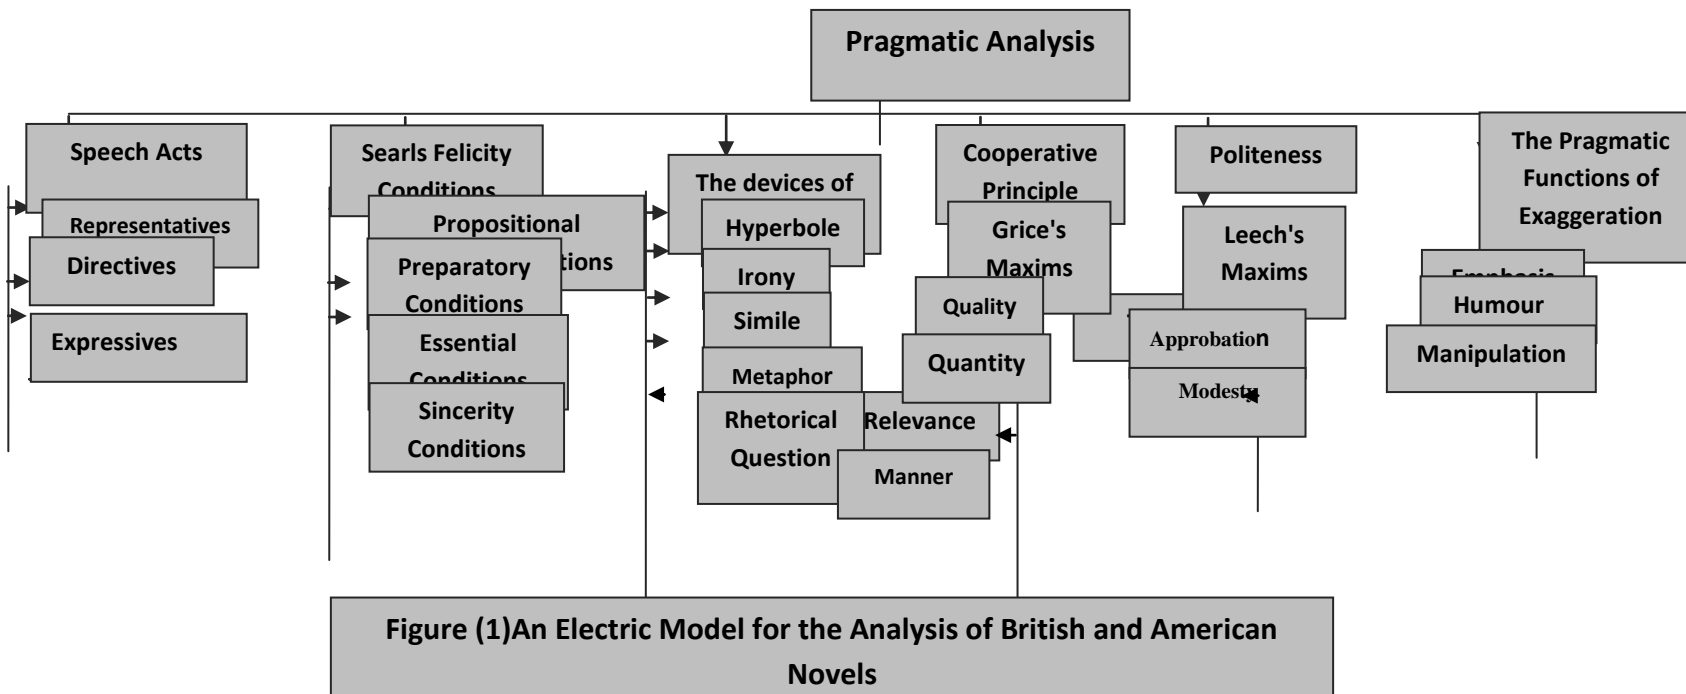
Pragmatic Analysis

Speech Acts

Representatives

Directives

Expressives

Searls Felicity Conditions

Propositional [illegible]tions

Preparatory Conditions

Essential Conditions

Sincerity Conditions

The devices of

Hyperbole

Irony

Simile

Metaphor

Rhetorical Question

Cooperative Principle

Grice's Maxims

Quality

Quantity

Relevance

Manner

Politeness

Leech's Maxims

Approbation

Modesty

The Pragmatic Functions of Exaggeration

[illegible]

Humour

Manipulation

Figure (1)An Electric Model for the Analysis of British and American Novels